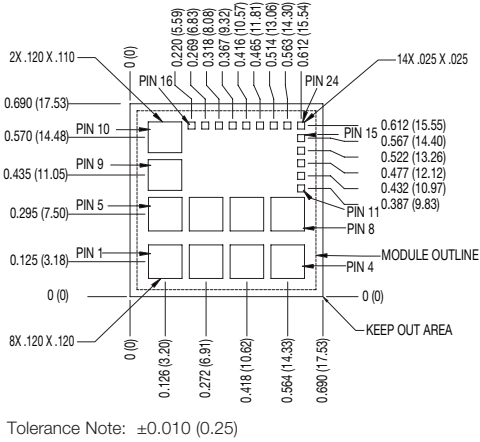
0 (0)
0.220 (5.59)
0.269 (6.83)
0.318 (8.08)
0.367 (9.32)
0.416 (10.57)
0.465 (11.81)
0.514 (13.06)
0.563 (14.30)
0.612 (15.54)

2X .120 X .110
14X .025 X .025
PIN 16
PIN 24
0.690 (17.53)
0.570 (14.48)
PIN 10
PIN 15
0.612 (15.55)
0.567 (14.40)
0.522 (13.26)
0.477 (12.12)
0.432 (10.97)
0.387 (9.83)
PIN 9
0.435 (11.05)
PIN 5
0.295 (7.50)
PIN 11
PIN 8
PIN 1
0.125 (3.18)
MODULE OUTLINE
PIN 4
0 (0)
0 (0)
8X .120 X .120
KEEP OUT AREA

0 (0)
0.126 (3.20)
0.272 (6.91)
0.418 (10.62)
0.564 (14.33)
0.690 (17.53)

Tolerance Note: ±0.010 (0.25)